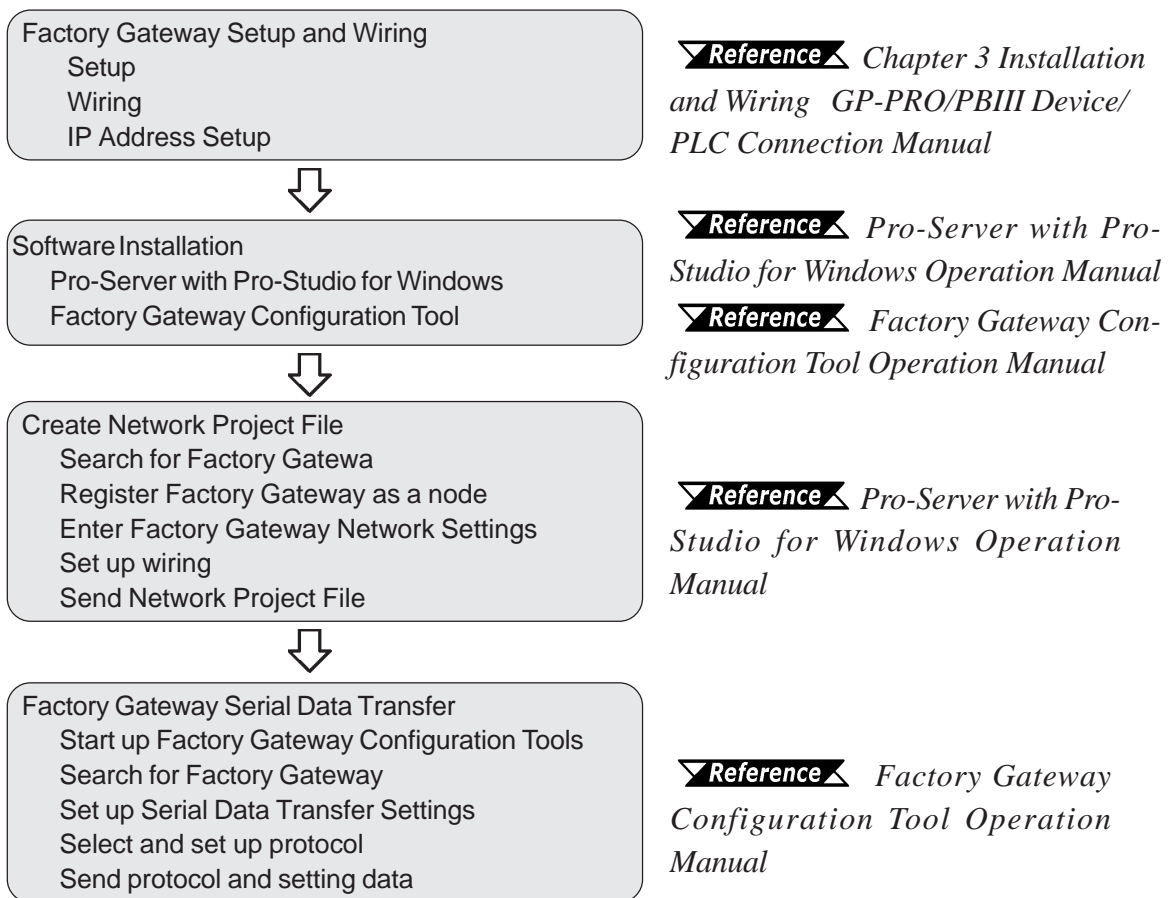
Factory Gateway Setup and Wiring
Setup
Wiring
IP Address Setup

Reference Chapter 3 Installation and Wiring GP-PRO/PBIII Device/ PLC Connection Manual

Software Installation
Pro-Server with Pro-Studio for Windows
Factory Gateway Configuration Tool

Reference Pro-Server with Pro-Studio for Windows Operation Manual
Reference Factory Gateway Configuration Tool Operation Manual

Create Network Project File
Search for Factory Gatewa
Register Factory Gateway as a node
Enter Factory Gateway Network Settings
Set up wiring
Send Network Project File

Reference Pro-Server with Pro-Studio for Windows Operation Manual

Factory Gateway Serial Data Transfer
Start up Factory Gateway Configuration Tools
Search for Factory Gateway
Set up Serial Data Transfer Settings
Select and set up protocol
Send protocol and setting data

Reference Factory Gateway Configuration Tool Operation Manual